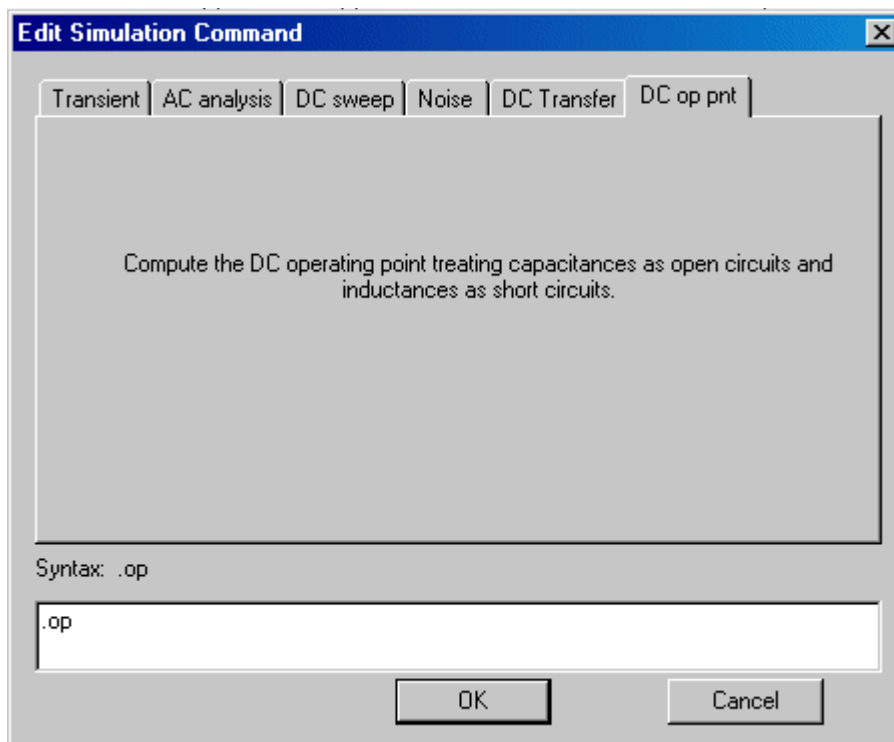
Edit Simulation Command

Transient | AC analysis | DC sweep | Noise | DC Transfer | DC op pnt

Compute the DC operating point treating capacitances as open circuits and inductances as short circuits.

Syntax: .op

.op

OK

Cancel